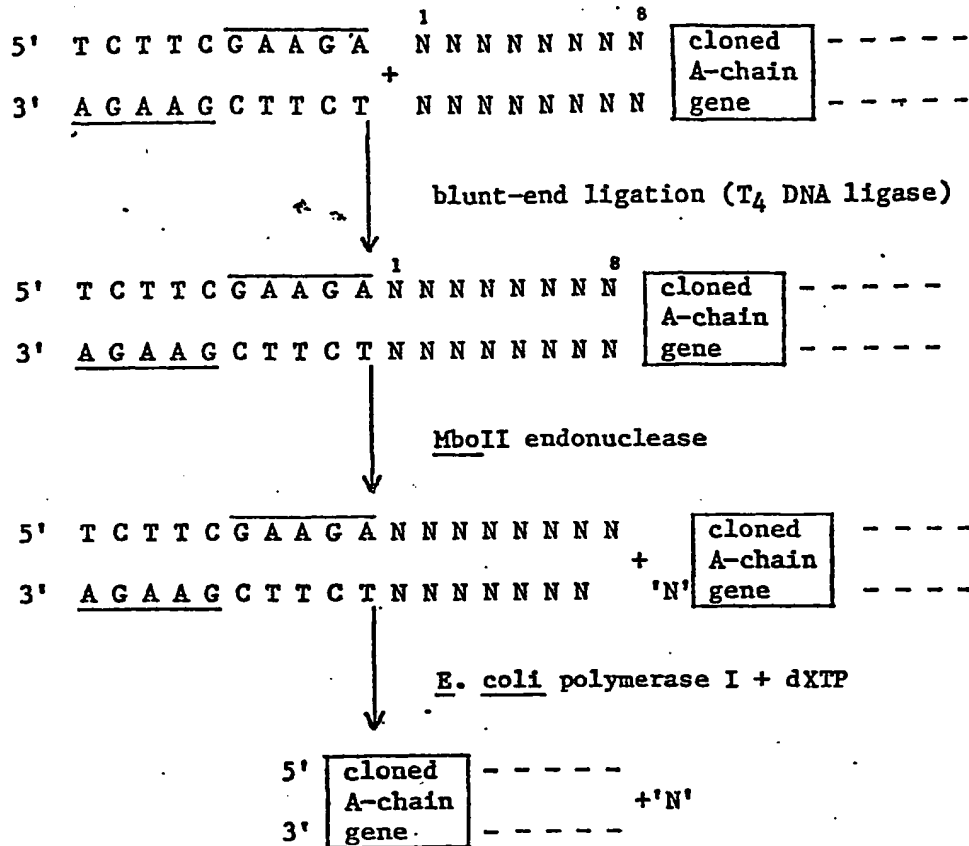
5' T C T T C G A A G A + 1 N N N N N N N N 8 cloned A-chain gene - - - - -
3' A G A A G C T T C T N N N N N N N N - - - - -

blunt-end ligation ($T_4$ DNA ligase)

5' T C T T C G A A G A 1 N N N N N N N N 8 cloned A-chain gene - - - - -
3' A G A A G C T T C T N N N N N N N N - - - - -

MboII endonuclease

5' T C T T C G A A G A N N N N N N N N + cloned A-chain gene - - - -
3' A G A A G C T T C T N N N N N N N 'N' - - - -

E. coli polymerase I + dXTP

5' cloned A-chain gene - - - - - +'N'
3' - - - - -